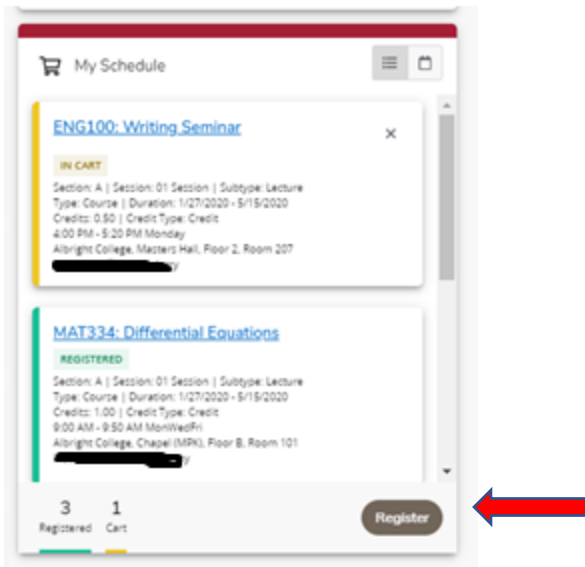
My Schedule

ENG100: Writing Seminar

IN CART

Section: A | Session: 01 Session | Subtype: Lecture
Type: Course | Duration: 1/27/2020 - 5/15/2020
Credits: 0.50 | Credit Type: Credit
4:00 PM - 5:20 PM Monday
Albright College, Masters Hall, Floor 2, Room 207
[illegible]y

MAT334: Differential Equations

REGISTERED

Section: A | Session: 01 Session | Subtype: Lecture
Type: Course | Duration: 1/27/2020 - 5/15/2020
Credits: 1.00 | Credit Type: Credit
9:00 AM - 9:50 AM MonWedFri
Albright College, Chapel (MPK), Floor B, Room 101
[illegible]y

3 Registered
1 Cart

Register